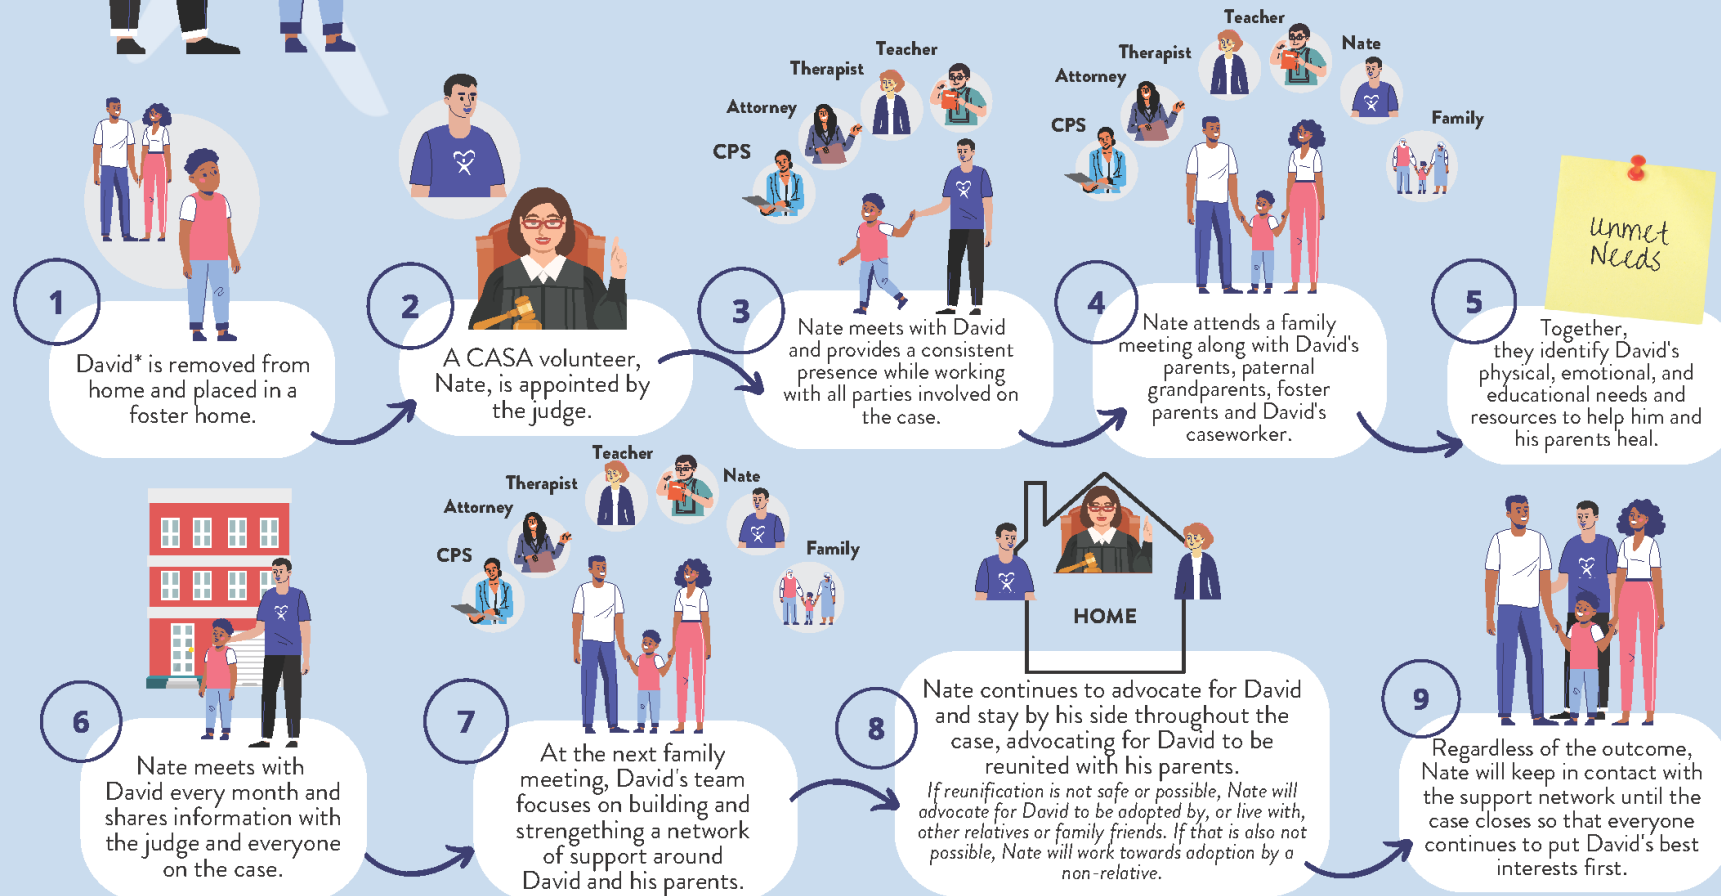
1
David* is removed from home and placed in a foster home.

2
A CASA volunteer, Nate, is appointed by the judge.

Teacher
Therapist
Attorney
CPS

3
Nate meets with David and provides a consistent presence while working with all parties involved on the case.

Teacher
Therapist
Nate
Attorney
CPS
Family

4
Nate attends a family meeting along with David's parents, paternal grandparents, foster parents and David's caseworker.

Unmet Needs

5
Together, they identify David's physical, emotional, and educational needs and resources to help him and his parents heal.

6
Nate meets with David every month and shares information with the judge and everyone on the case.

Teacher
Therapist
Nate
Attorney
CPS
Family

7
At the next family meeting, David's team focuses on building and strengething a network of support around David and his parents.

HOME

8
Nate continues to advocate for David and stay by his side throughout the case, advocating for David to be reunited with his parents.
If reunification is not safe or possible, Nate will advocate for David to be adopted by, or live with, other relatives or family friends. If that is also not possible, Nate will work towards adoption by a non-relative.

9
Regardless of the outcome, Nate will keep in contact with the support network until the case closes so that everyone continues to put David's best interests first.